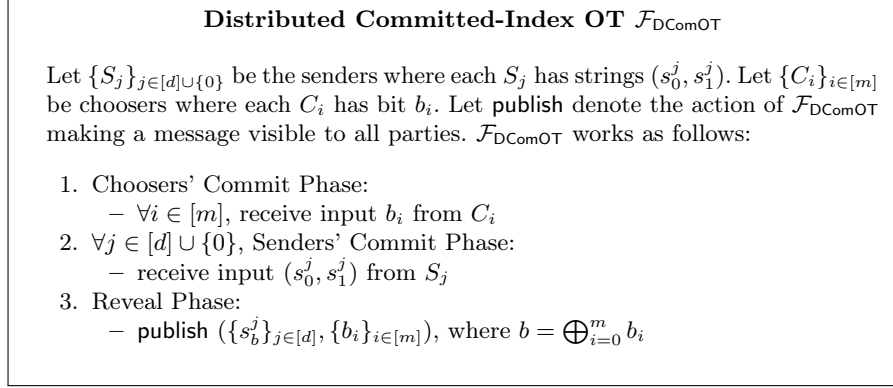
**Distributed Committed-Index OT $\mathcal{F}_{\mathsf{DComOT}}$**

Let $\{S_j\}_{j\in[d]\cup\{0\}}$ be the senders where each $S_j$ has strings $(s_0^j, s_1^j)$. Let $\{C_i\}_{i\in[m]}$ be choosers where each $C_i$ has bit $b_i$. Let $\mathsf{publish}$ denote the action of $\mathcal{F}_{\mathsf{DComOT}}$ making a message visible to all parties. $\mathcal{F}_{\mathsf{DComOT}}$ works as follows:

1. Choosers' Commit Phase:
 – $\forall i \in [m]$, receive input $b_i$ from $C_i$
2. $\forall j \in [d] \cup \{0\}$, Senders' Commit Phase:
 – receive input $(s_0^j, s_1^j)$ from $S_j$
3. Reveal Phase:
 – $\mathsf{publish}$ $(\{s_b^j\}_{j\in[d]}, \{b_i\}_{i\in[m]})$, where $b = \bigoplus_{i=0}^{m} b_i$